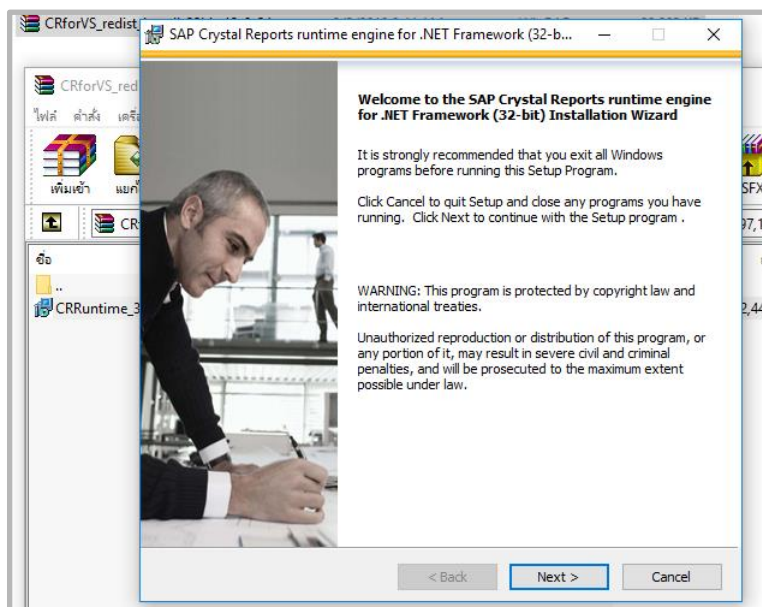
CRforVS_redist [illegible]

CRforVS_red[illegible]

ไฟล์ คำสั่ง เครื่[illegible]

เพิ่มเข้า แยก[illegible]

CR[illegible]

ชื่อ

..

CRRuntime_3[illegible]

SFX

97,1

2,44

SAP Crystal Reports runtime engine for .NET Framework (32-b...

Welcome to the SAP Crystal Reports runtime engine for .NET Framework (32-bit) Installation Wizard

It is strongly recommended that you exit all Windows programs before running this Setup Program.

Click Cancel to quit Setup and close any programs you have running. Click Next to continue with the Setup program .

WARNING: This program is protected by copyright law and international treaties.

Unauthorized reproduction or distribution of this program, or any portion of it, may result in severe civil and criminal penalties, and will be prosecuted to the maximum extent possible under law.

< Back

Next >

Cancel